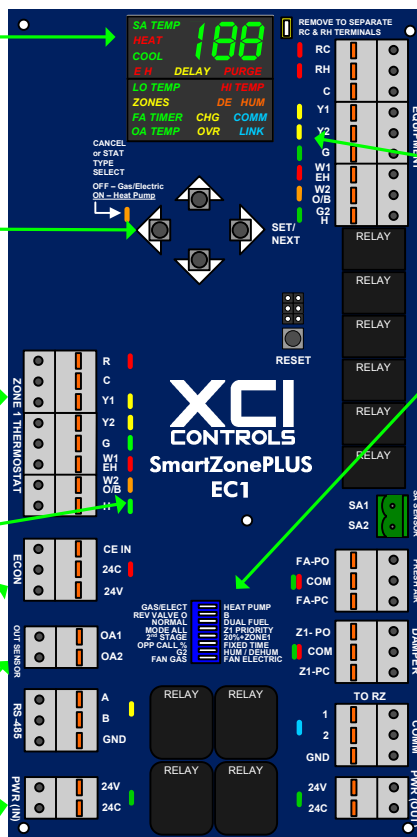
SA TEMP
HEAT
COOL
E H
DELAY
PURGE
188
LO TEMP
HI TEMP
ZONES
DE
HUM
FA TIMER
CHG
COMM
OA TEMP
OVR
LINK

REMOVE TO SEPARATE RC & RH TERMINALS

RC
RH
C
Y1
Y2
G
W1 EH
W2 O/B
G2 H

EQUIPMENT

CANCEL or STAT TYPE SELECT
OFF – Gas/Electric
ON – Heat Pump

SET/ NEXT

RELAY
RELAY
RELAY
RELAY
RELAY
RELAY

RESET

R
C
Y1
Y2
G
W1 EH
W2 O/B
H
ZONE 1 THERMOSTAT

XCI CONTROLS
SmartZonePLUS
EC1

SA1
SA2
SA SENSOR

ECON
CE IN
24C
24V

FA-PO
COM
FA-PC
FRESH AIR

GAS/ELECT
REV VALVE O
NORMAL
MODE ALL
2nd STAGE
OPP CALL %
G2
FAN GAS
HEAT PUMP
B
DUAL FUEL
Z1 PRIORITY
20%+ZONE1
FIXED TIME
HUM / DEHUM
FAN ELECTRIC

OUT SENSOR
OA1
OA2

Z1- PO
COM
Z1-PC
DAMPER

RS-485
A
B
GND

RELAY
RELAY
RELAY
RELAY

TO RZ
1
2
GND
COMM

PWR (IN)
24V
24C

24V
24C
PWR (OUT)